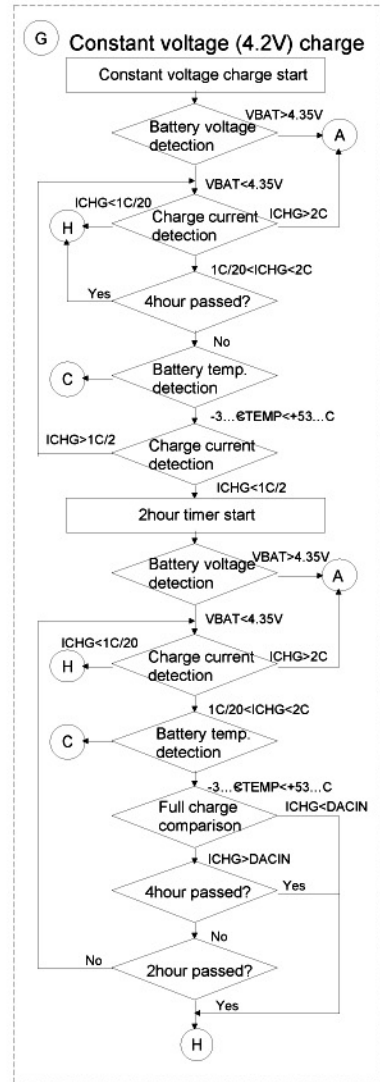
G Constant voltage (4.2V) charge

Constant voltage charge start

Battery voltage detection

VBAT>4.35V

A

VBAT<4.35V

ICHG<1C/20

H

Charge current detection

ICHG>2C

1C/20<ICHG<2C

Yes

4hour passed?

No

C

Battery temp. detection

-3...CTEMP<+53...C

ICHG>1C/2

Charge current detection

ICHG<1C/2

2hour timer start

Battery voltage detection

VBAT>4.35V

A

VBAT<4.35V

ICHG<1C/20

H

Charge current detection

ICHG>2C

1C/20<ICHG<2C

C

Battery temp. detection

-3...CTEMP<+53...C

Full charge comparison

ICHG<DACIN

ICHG>DACIN

4hour passed?

Yes

No

No

2hour passed?

Yes

H